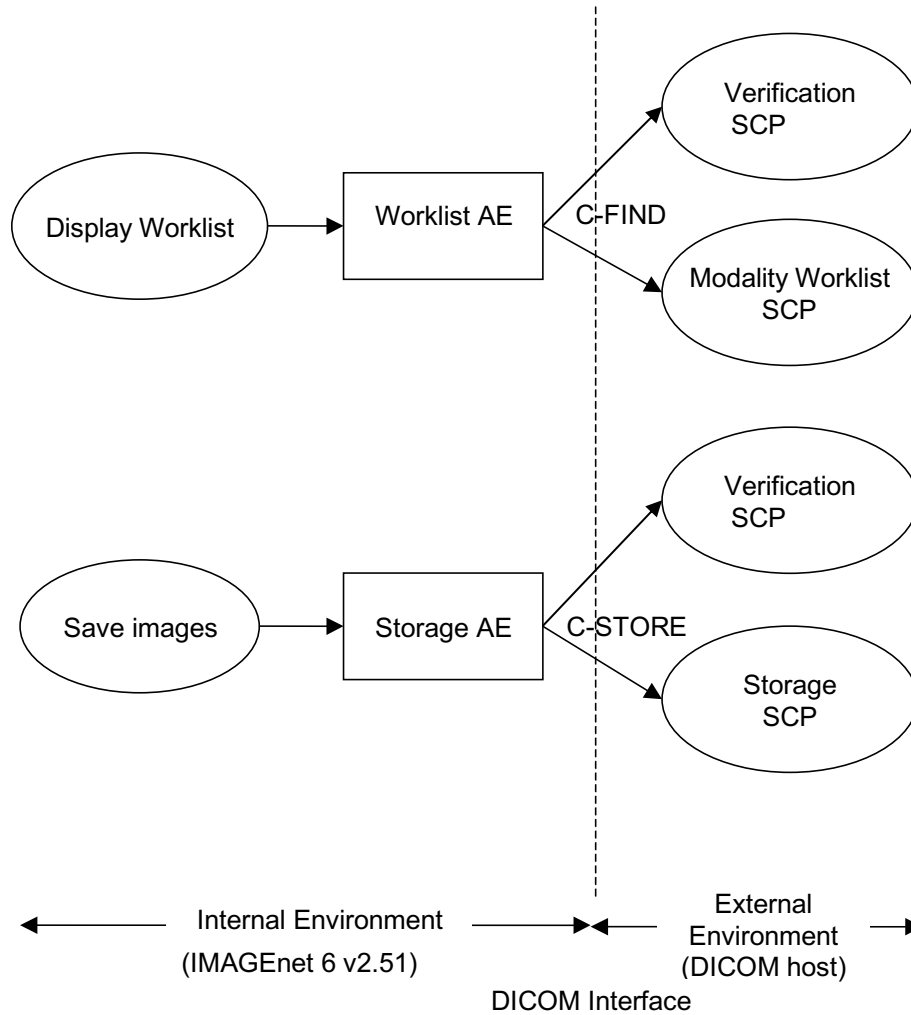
Display Worklist

Worklist AE

C-FIND

Verification SCP

Modality Worklist SCP

Save images

Storage AE

C-STORE

Verification SCP

Storage SCP

Internal Environment (IMAGEnet 6 v2.51)

External Environment (DICOM host)

DICOM Interface